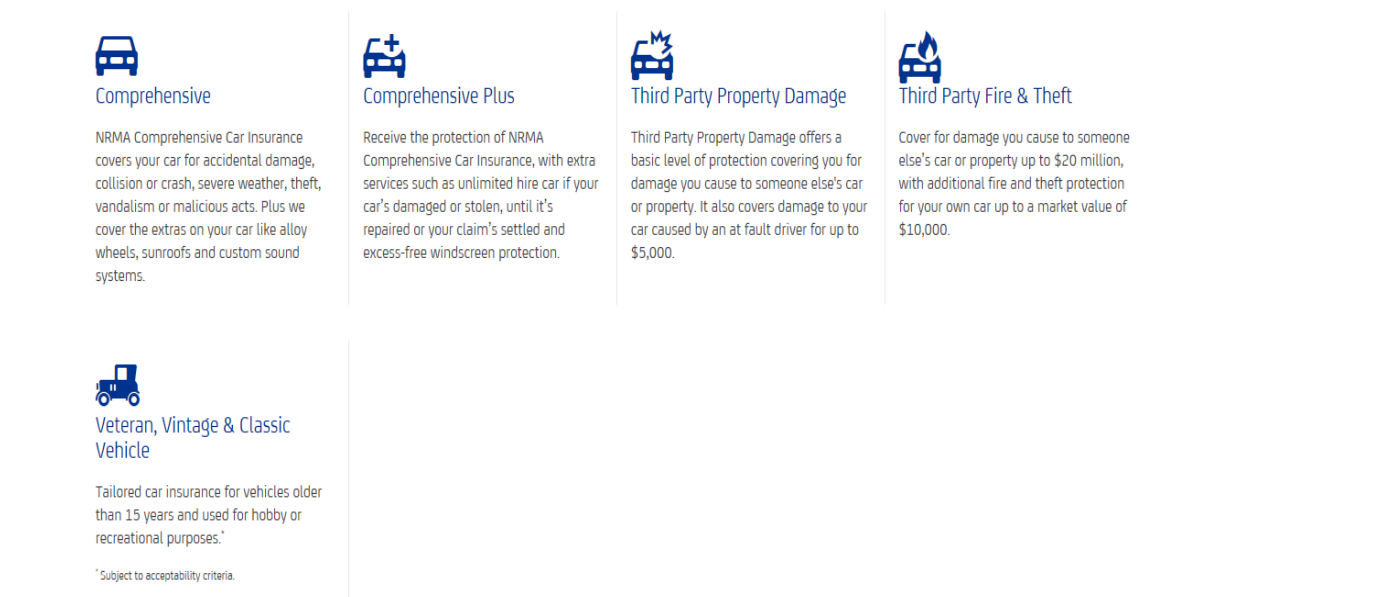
Comprehensive

NRMA Comprehensive Car Insurance covers your car for accidental damage, collision or crash, severe weather, theft, vandalism or malicious acts. Plus we cover the extras on your car like alloy wheels, sunroofs and custom sound systems.

Comprehensive Plus

Receive the protection of NRMA Comprehensive Car Insurance, with extra services such as unlimited hire car if your car's damaged or stolen, until it's repaired or your claim's settled and excess-free windscreen protection.

Third Party Property Damage

Third Party Property Damage offers a basic level of protection covering you for damage you cause to someone else's car or property. It also covers damage to your car caused by an at fault driver for up to $5,000.

Third Party Fire & Theft

Cover for damage you cause to someone else's car or property up to $20 million, with additional fire and theft protection for your own car up to a market value of $10,000.

Veteran, Vintage & Classic Vehicle

Tailored car insurance for vehicles older than 15 years and used for hobby or recreational purposes.*

* Subject to acceptability criteria.